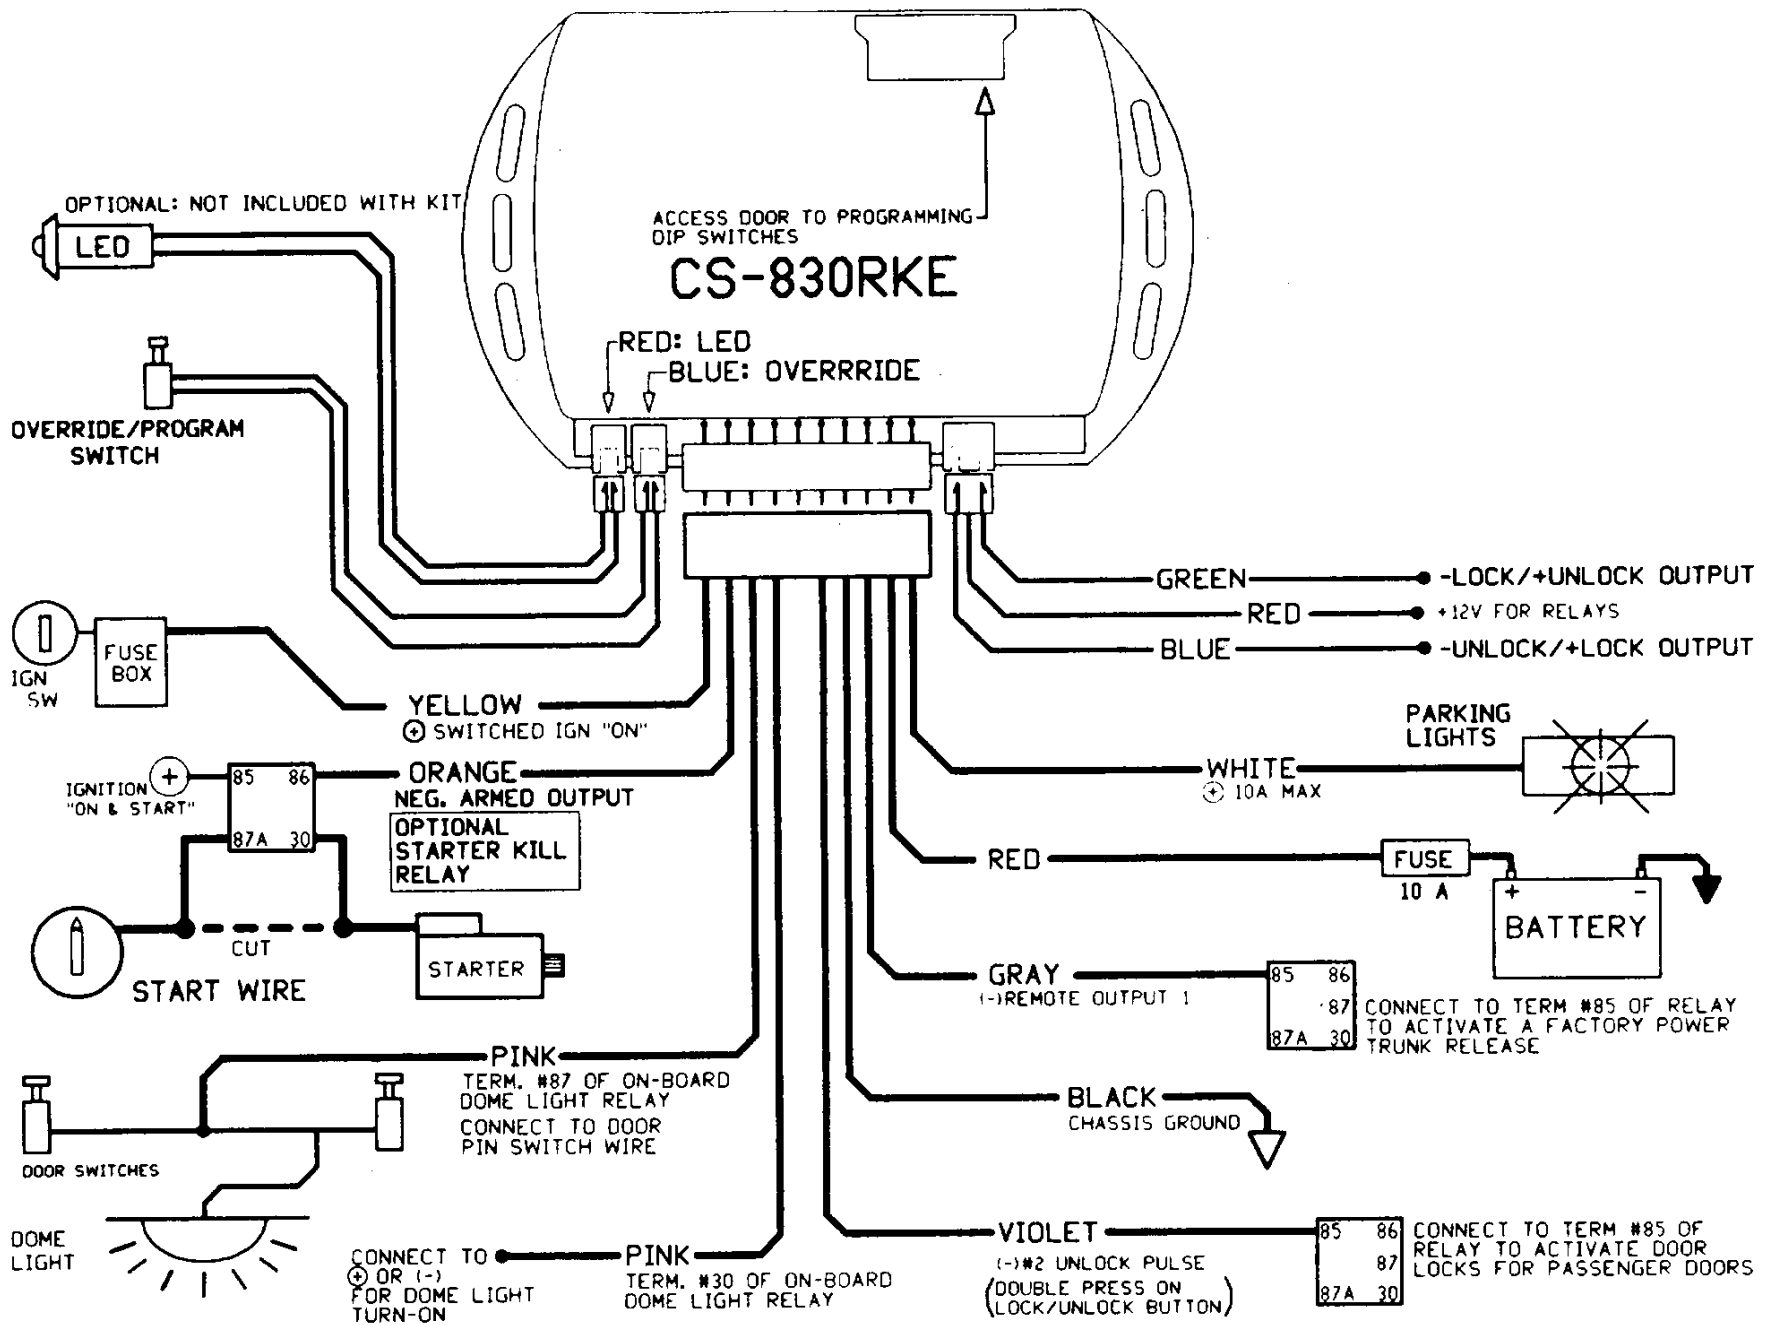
OPTIONAL: NOT INCLUDED WITH KIT

LED

ACCESS DOOR TO PROGRAMMING DIP SWITCHES

CS-830RKE

RED: LED
BLUE: OVERRRIDE

OVERRIDE/PROGRAM SWITCH

GREEN — -LOCK/+UNLOCK OUTPUT
RED — +12V FOR RELAYS
BLUE — -UNLOCK/+LOCK OUTPUT

IGN SW

FUSE BOX

YELLOW
⊕ SWITCHED IGN "ON"

PARKING LIGHTS

WHITE
⊕ 10A MAX

IGNITION "ON & START"

85 86
87A 30

ORANGE
NEG. ARMED OUTPUT

OPTIONAL STARTER KILL RELAY

RED

FUSE
10 A

BATTERY
+ -

CUT

START WIRE

STARTER

GRAY
(-)REMOTE OUTPUT 1

85 86
87
87A 30

CONNECT TO TERM #85 OF RELAY TO ACTIVATE A FACTORY POWER TRUNK RELEASE

PINK
TERM. #87 OF ON-BOARD DOME LIGHT RELAY
CONNECT TO DOOR PIN SWITCH WIRE

DOOR SWITCHES

BLACK
CHASSIS GROUND

DOME LIGHT

CONNECT TO ⊕ OR (-) FOR DOME LIGHT TURN-ON

PINK
TERM. #30 OF ON-BOARD DOME LIGHT RELAY

VIOLET
(-)#2 UNLOCK PULSE
(DOUBLE PRESS ON LOCK/UNLOCK BUTTON)

85 86
87
87A 30

CONNECT TO TERM #85 OF RELAY TO ACTIVATE DOOR LOCKS FOR PASSENGER DOORS